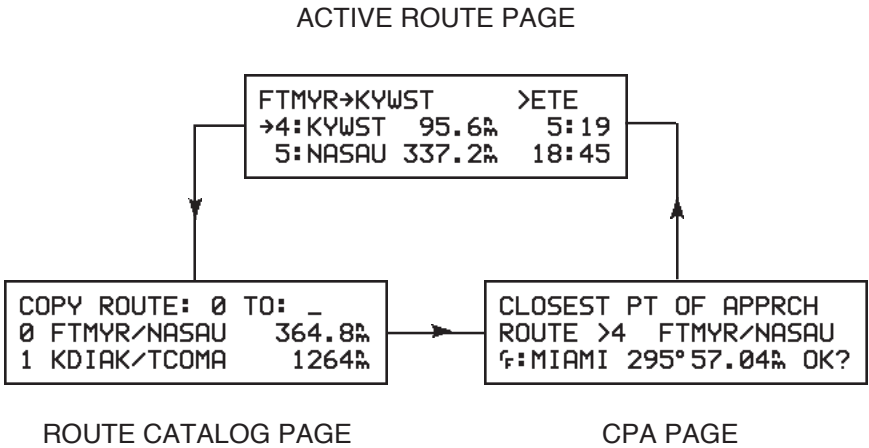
ACTIVE ROUTE PAGE

FTMYR→KYWST >ETE
→4:KYWST 95.6nm 5:19
5:NASAU 337.2nm 18:45

COPY ROUTE: 0 TO: _
0 FTMYR/NASAU 364.8nm
1 KDIAK/TCOMA 1264nm

ROUTE CATALOG PAGE

CLOSEST PT OF APPRCH
ROUTE >4 FTMYR/NASAU
F:MIAMI 295° 57.04nm OK?

CPA PAGE